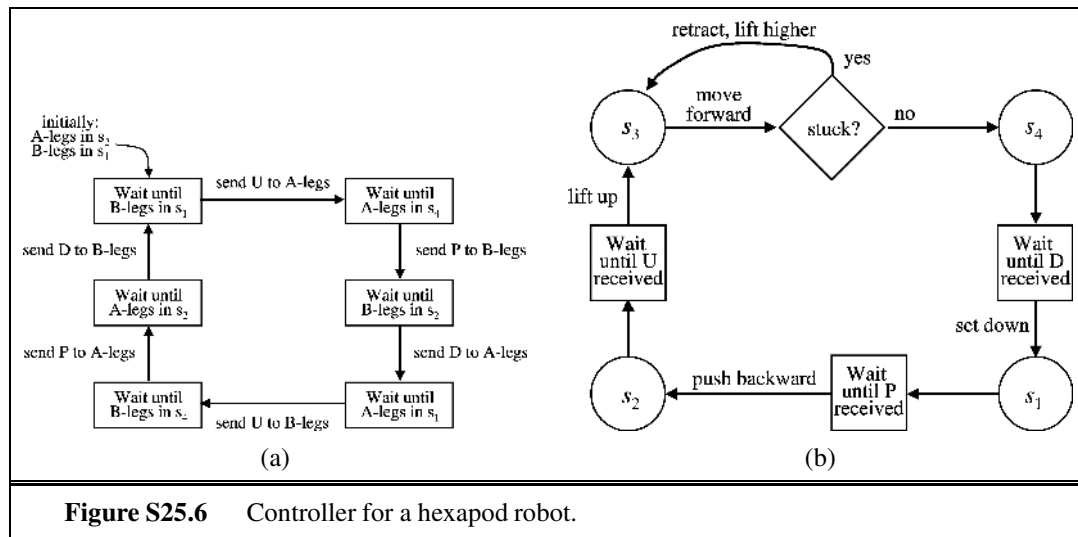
initially:
A-legs in $s_3$
B-legs in $s_1$

Wait until B-legs in $s_1$

send U to A-legs

Wait until A-legs in $s_4$

send P to B-legs

Wait until B-legs in $s_2$

send D to A-legs

Wait until A-legs in $s_1$

send U to B-legs

Wait until B-legs in $s_2$

send P to A-legs

Wait until A-legs in $s_2$

send D to B-legs

(a)

retract, lift higher

yes

$s_3$

move forward

stuck?

no

$s_4$

Wait until D received

set down

$s_1$

Wait until P received

push backward

$s_2$

Wait until U received

lift up

(b)

**Figure S25.6** Controller for a hexapod robot.